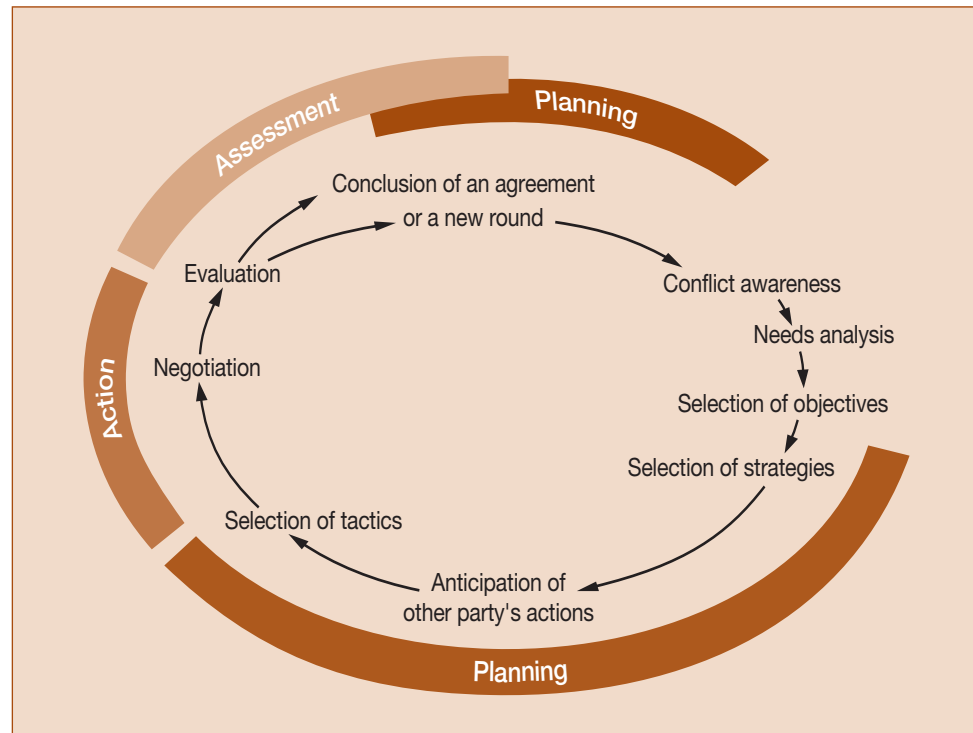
Assessment

Planning

Conclusion of an agreement or a new round

Conflict awareness

Needs analysis

Selection of objectives

Selection of strategies

Anticipation of other party's actions

Selection of tactics

Negotiation

Evaluation

Action

Planning